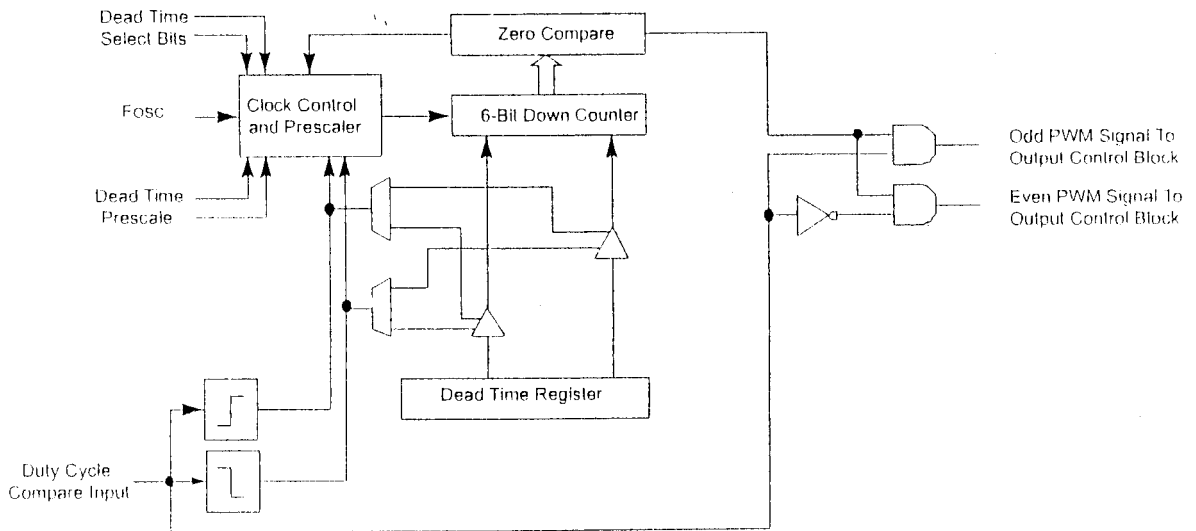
Dead Time
Select Bits

Zero Compare

Fosc

Clock Control
and Prescaler

6-Bit Down Counter

Odd PWM Signal To
Output Control Block

Even PWM Signal To
Output Control Block

Dead Time
Prescale

Dead Time Register

Duty Cycle
Compare Input